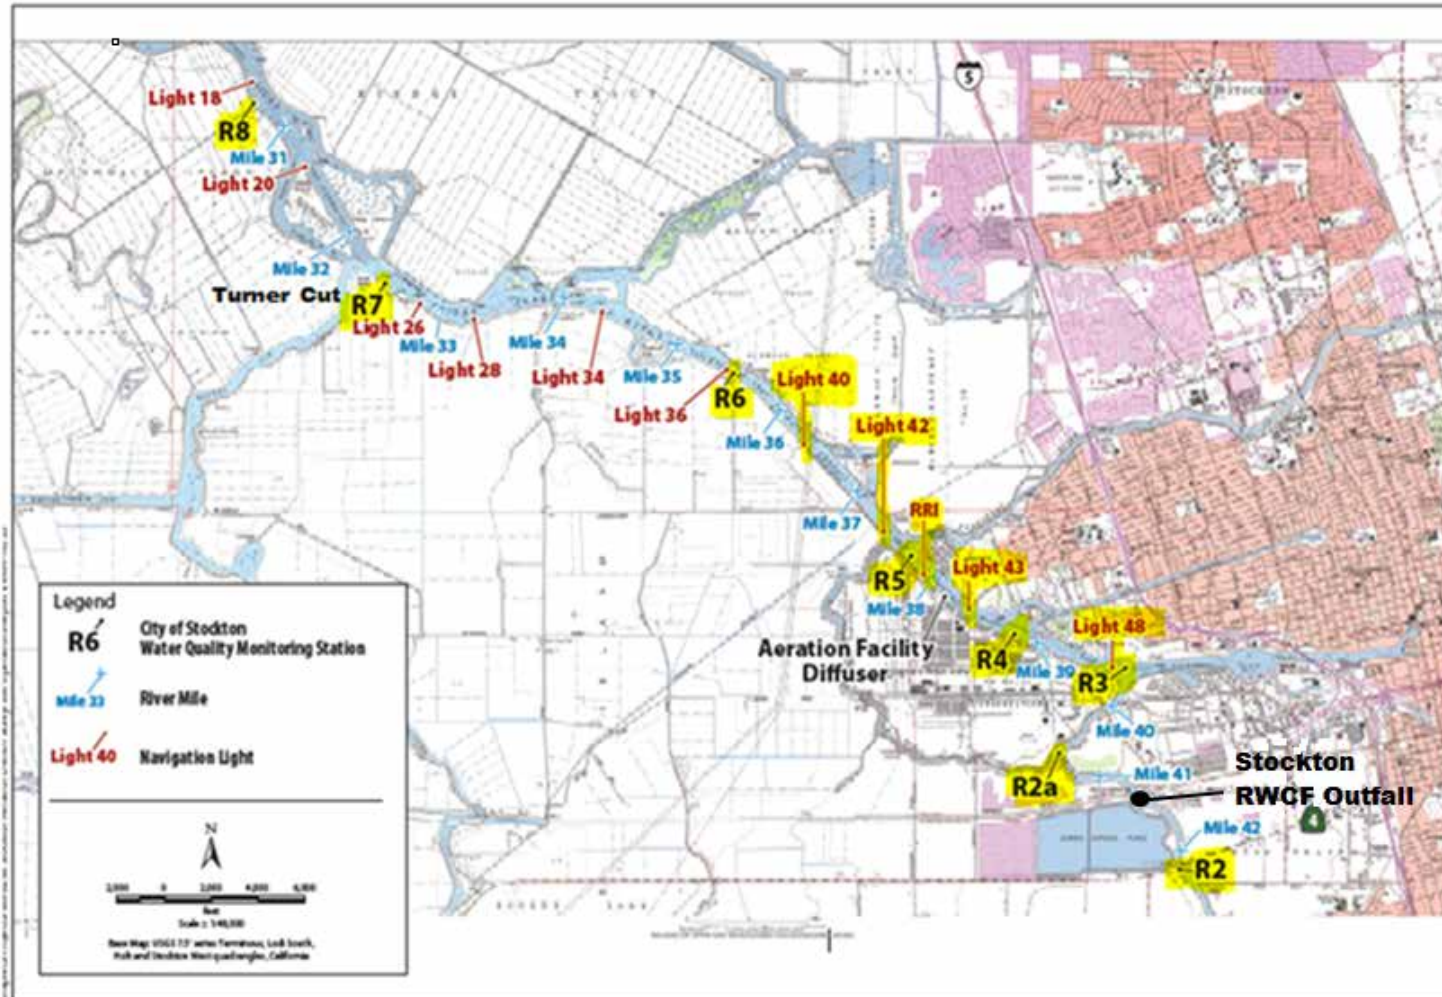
Light 18
R8
Mile 31
Light 20
Mile 32
Turner Cut
R7
Light 26
Mile 33
Light 28
Mile 34
Light 34
Mile 35
Light 36
R6
Light 40
Mile 36
Light 42
Mile 37
RRI
R5
Mile 38
Light 43
Aeration Facility Diffuser
R4
Mile 39
Light 48
R3
Mile 40
R2a
Mile 41
Stockton RWCF Outfall
Mile 42
R2
5

Legend
R6 City of Stockton Water Quality Monitoring Station
Mile 33 River Mile
Light 40 Navigation Light

N
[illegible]
Base Map: USGS 7.5' series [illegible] quadrangles, California